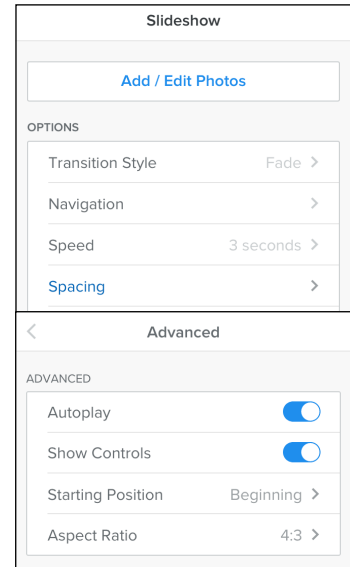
Slideshow

Add / Edit Photos

OPTIONS

Transition Style Fade >

Navigation >

Speed 3 seconds >

Spacing >

<

Advanced

ADVANCED

Autoplay

Show Controls

Starting Position Beginning >

Aspect Ratio 4:3 >